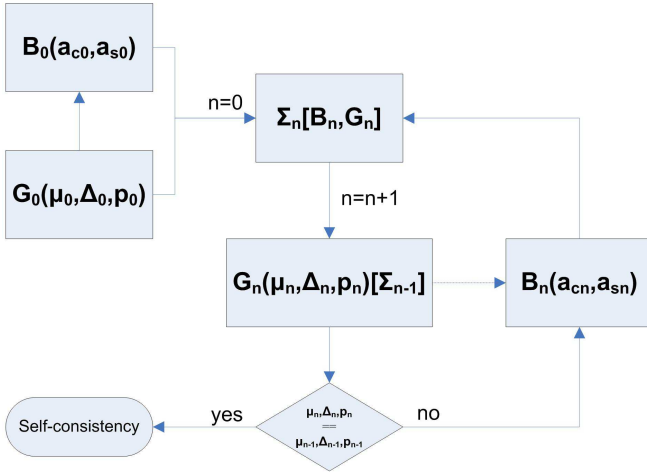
$B_0(a_{c0},a_{s0})$

$G_0(\mu_0,\Delta_0,p_0)$

n=0

$\Sigma_n[B_n,G_n]$

n=n+1

$G_n(\mu_n,\Delta_n,p_n)[\Sigma_{n-1}]$

$B_n(a_{cn},a_{sn})$

$\mu_n,\Delta_n,p_n = \mu_{n-1},\Delta_{n-1},p_{n-1}$

yes

no

Self-consistency